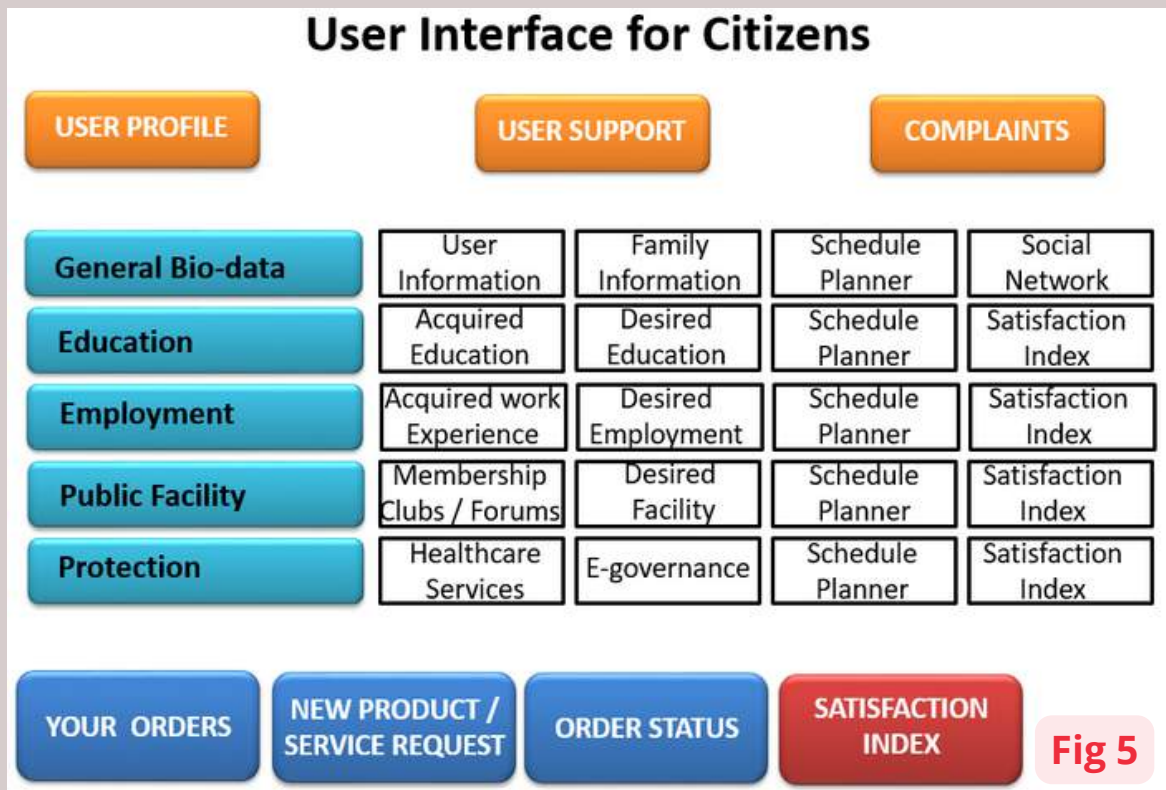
User Interface for Citizens

USER PROFILE

USER SUPPORT

COMPLAINTS

| General Bio-data | User Information | Family Information | Schedule Planner | Social Network |
|---|---|---|---|---|
| Education | Acquired Education | Desired Education | Schedule Planner | Satisfaction Index |
| Employment | Acquired work Experience | Desired Employment | Schedule Planner | Satisfaction Index |
| Public Facility | Membership Clubs / Forums | Desired Facility | Schedule Planner | Satisfaction Index |
| Protection | Healthcare Services | E-governance | Schedule Planner | Satisfaction Index |

YOUR ORDERS

NEW PRODUCT / SERVICE REQUEST

ORDER STATUS

SATISFACTION INDEX

Fig 5